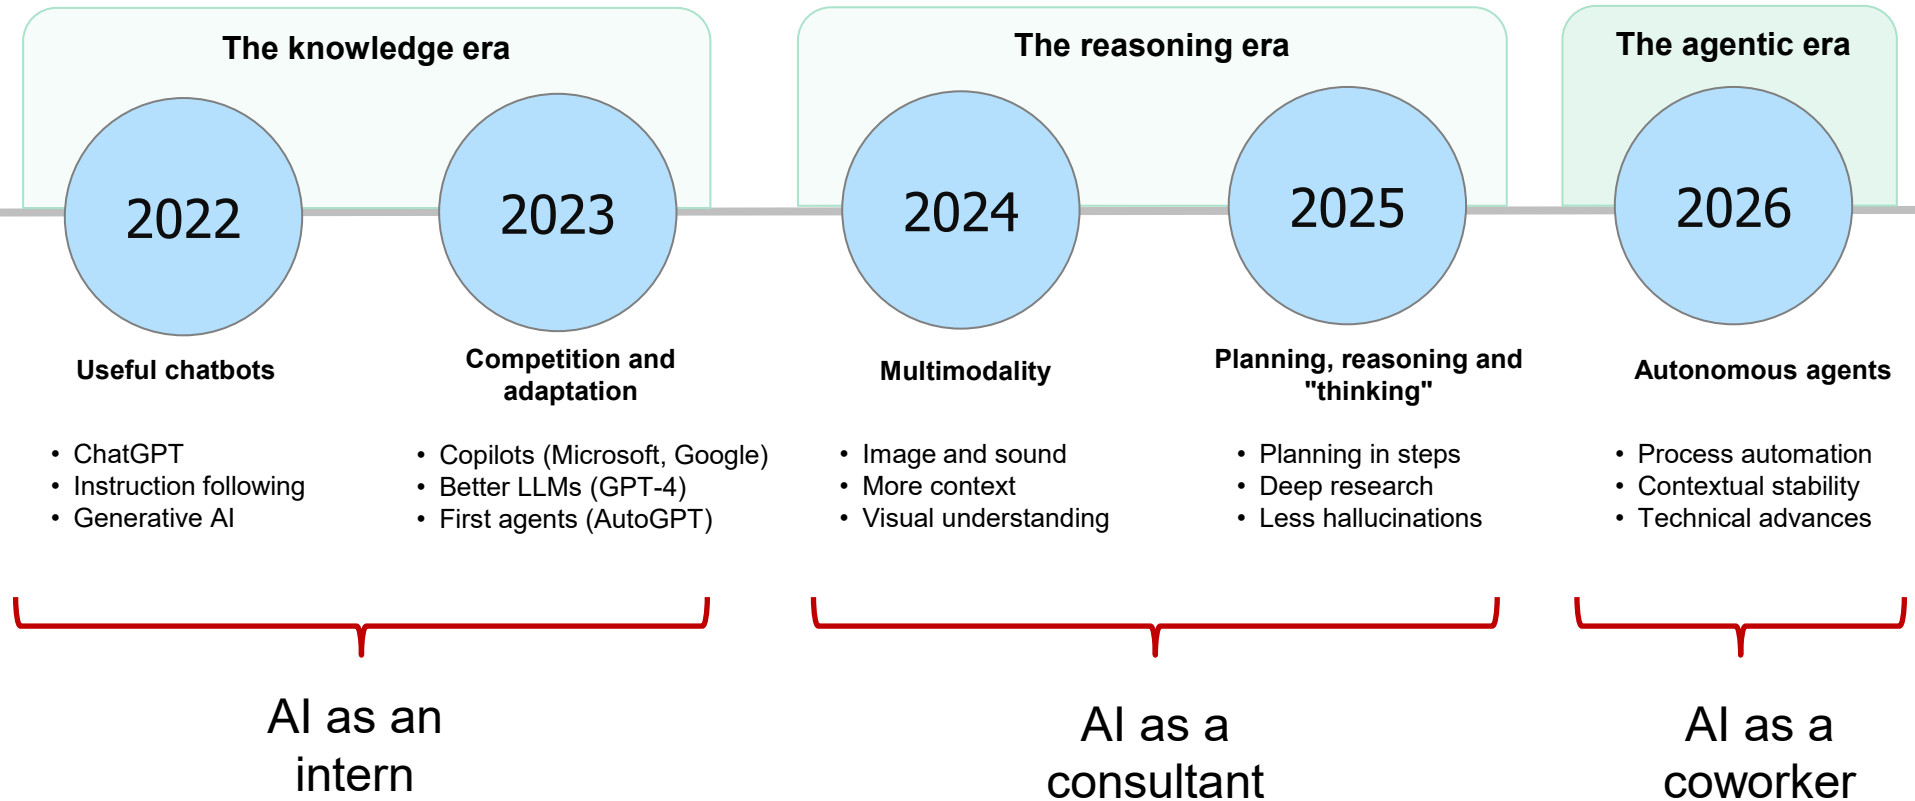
The knowledge era

The reasoning era

The agentic era

2022

2023

2024

2025

2026

Useful chatbots

- ChatGPT
- Instruction following
- Generative AI

Competition and adaptation

- Copilots (Microsoft, Google)
- Better LLMs (GPT-4)
- First agents (AutoGPT)

Multimodality

- Image and sound
- More context
- Visual understanding

Planning, reasoning and "thinking"

- Planning in steps
- Deep research
- Less hallucinations

Autonomous agents

- Process automation
- Contextual stability
- Technical advances

AI as an intern

AI as a consultant

AI as a coworker